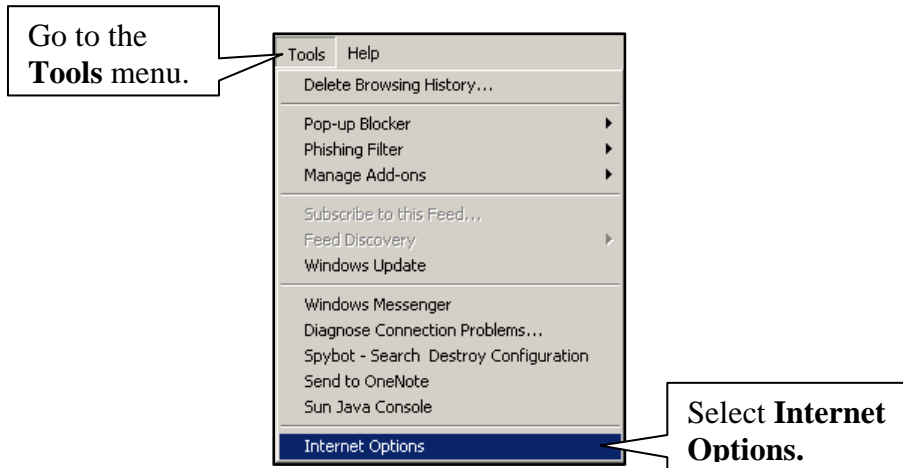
Go to the **Tools** menu.

Tools Help

Delete Browsing History...

Pop-up Blocker

Phishing Filter

Manage Add-ons

Subscribe to this Feed...

Feed Discovery

Windows Update

Windows Messenger

Diagnose Connection Problems...

Spybot - Search Destroy Configuration

Send to OneNote

Sun Java Console

Internet Options

Select **Internet Options.**